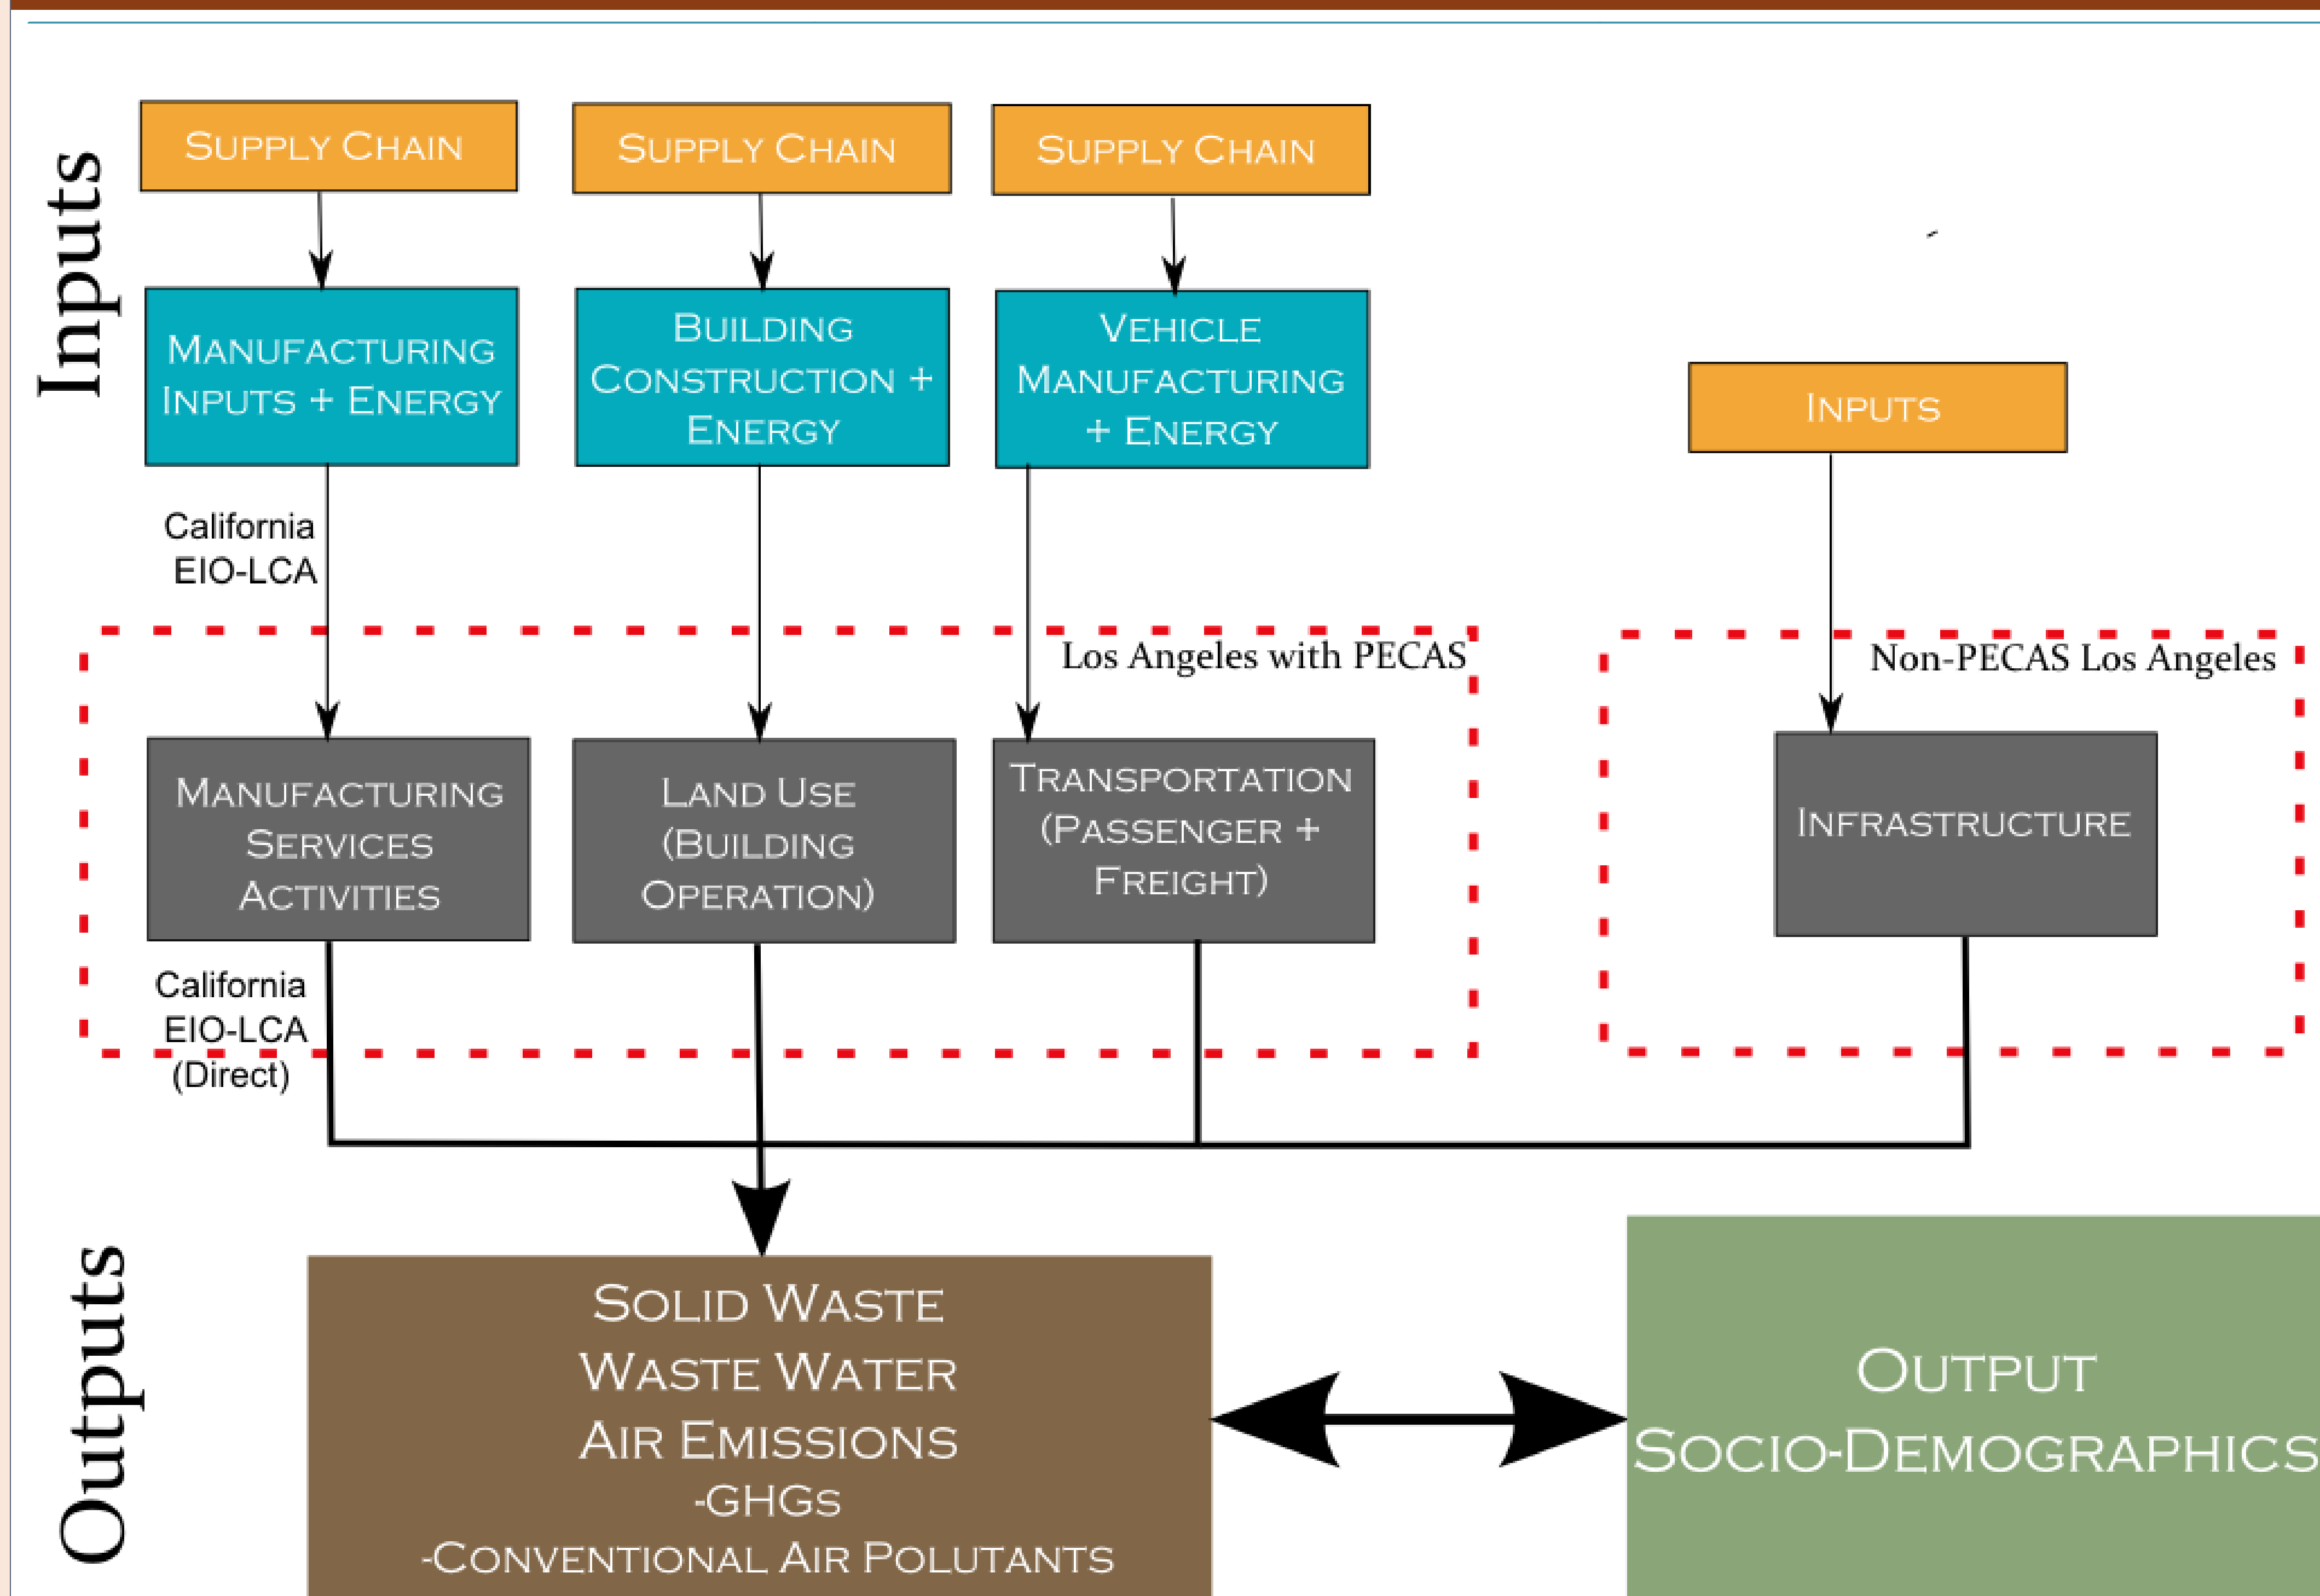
Inputs

Supply Chain

Supply Chain

Supply Chain

Manufacturing Inputs + Energy

Building Construction + Energy

Vehicle Manufacturing + Energy

Inputs

California EIO-LCA

Los Angeles with PECAS

Non-PECAS Los Angeles

Manufacturing Services Activities

Land Use (Building Operation)

Transportation (Passenger + Freight)

Infrastructure

California EIO-LCA (Direct)

Outputs

Solid Waste
Waste Water
Air Emissions
-GHGs
-Conventional Air Polutants

Output
Socio-Demographics